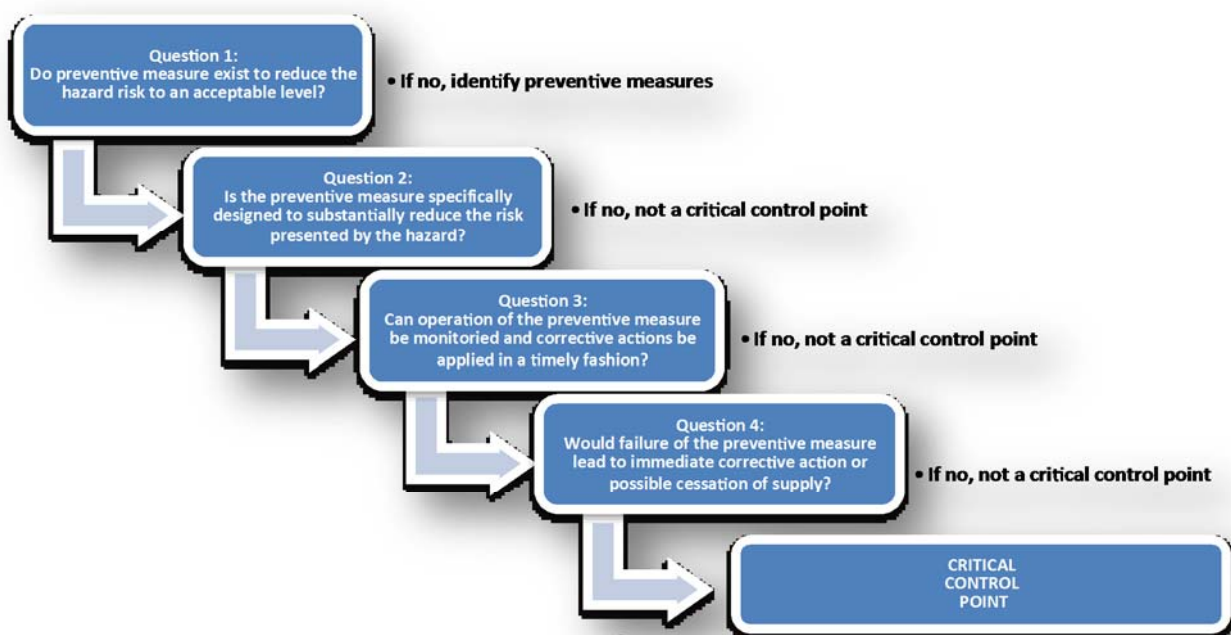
Question 1:
Do preventive measure exist to reduce the hazard risk to an acceptable level?

• If no, identify preventive measures

Question 2:
Is the preventive measure specifically designed to substantially reduce the risk presented by the hazard?

• If no, not a critical control point

Question 3:
Can operation of the preventive measure be monitoried and corrective actions be applied in a timely fashion?

• If no, not a critical control point

Question 4:
Would failure of the preventive measure lead to immediate corrective action or possible cessation of supply?

• If no, not a critical control point

CRITICAL CONTROL POINT